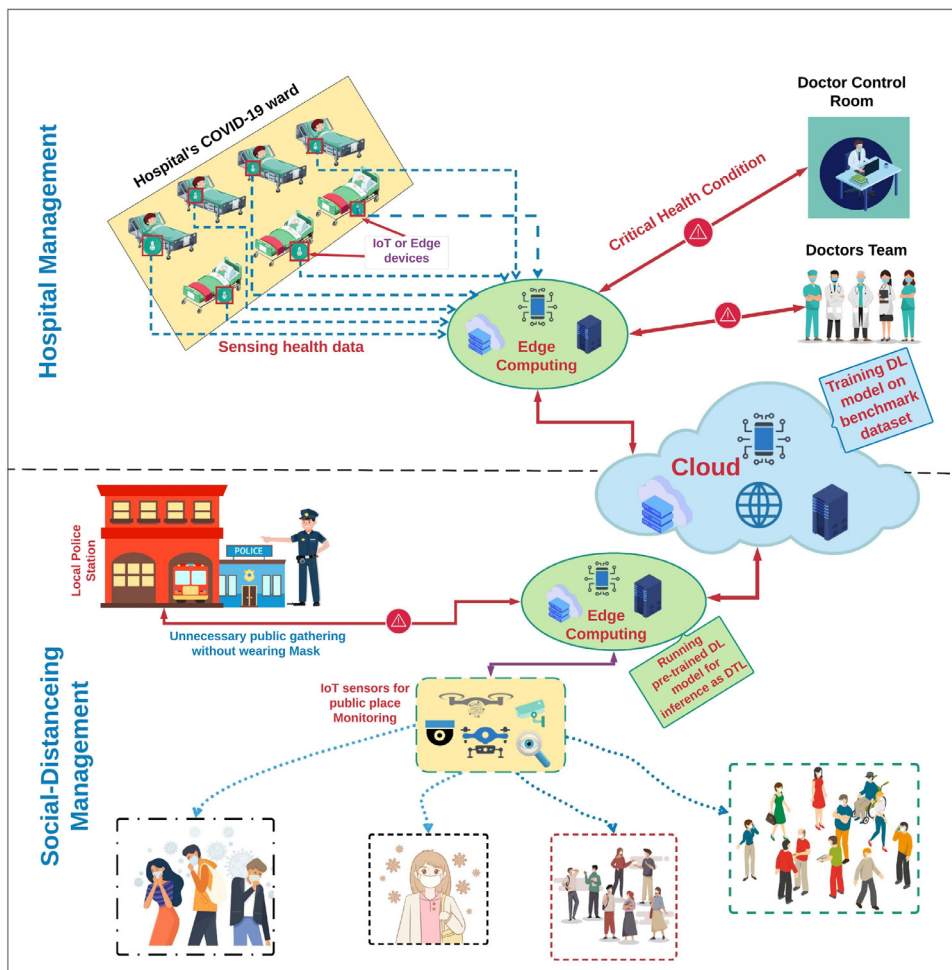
Hospital Management

Hospital's COVID-19 ward

IoT or Edge devices

Sensing health data

Edge Computing

Critical Health Condition

Doctor Control Room

Doctors Team

Training DL model on benchmark dataset

Cloud

Social-Distanceing Management

POLICE

Local Police Station

Unnecessary public gathering without wearing Mask

Edge Computing

Running pre-trained DL model for inference as DTL

IoT sensors for public place Monitoring